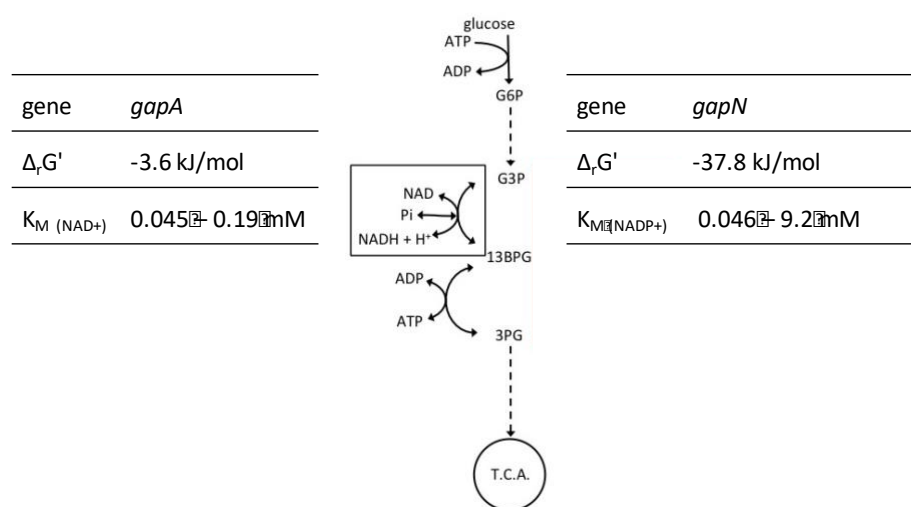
| gene | *gapA* |
|---|---|
| $\Delta_rG'$ | -3.6 kJ/mol |
| $K_{M\ (NAD+)}$ | 0.045 - 0.19 mM |

glucose
ATP
ADP
G6P
G3P
NAD
Pi
NADH + H⁺
13BPG
ADP
ATP
3PG
T.C.A.

| gene | *gapN* |
|---|---|
| $\Delta_rG'$ | -37.8 kJ/mol |
| $K_{M\ (NADP+)}$ | 0.046 - 9.2 mM |